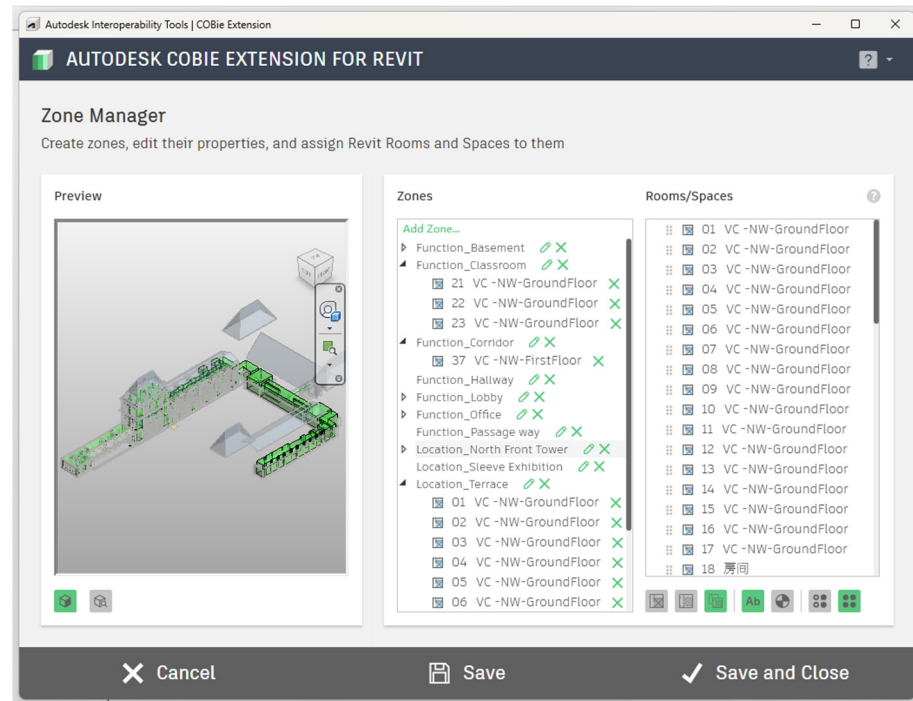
Autodesk Interoperability Tools | COBie Extension

AUTODESK COBIE EXTENSION FOR REVIT

?

Zone Manager

Create zones, edit their properties, and assign Revit Rooms and Spaces to them

Preview

Zones

Add Zone...
Function_Basement
Function_Classroom
21 VC -NW-GroundFloor
22 VC -NW-GroundFloor
23 VC -NW-GroundFloor
Function_Corridor
37 VC -NW-FirstFloor
Function_Hallway
Function_Lobby
Function_Office
Function_Passage way
Location_North Front Tower
Location_Sleeve Exhibition
Location_Terrace
01 VC -NW-GroundFloor
02 VC -NW-GroundFloor
03 VC -NW-GroundFloor
04 VC -NW-GroundFloor
05 VC -NW-GroundFloor
06 VC -NW-GroundFloor

Rooms/Spaces

01 VC -NW-GroundFloor
02 VC -NW-GroundFloor
03 VC -NW-GroundFloor
04 VC -NW-GroundFloor
05 VC -NW-GroundFloor
06 VC -NW-GroundFloor
07 VC -NW-GroundFloor
08 VC -NW-GroundFloor
09 VC -NW-GroundFloor
10 VC -NW-GroundFloor
11 VC -NW-GroundFloor
12 VC -NW-GroundFloor
13 VC -NW-GroundFloor
14 VC -NW-GroundFloor
15 VC -NW-GroundFloor
16 VC -NW-GroundFloor
17 VC -NW-GroundFloor
18 房间

Ab

Cancel

Save

Save and Close